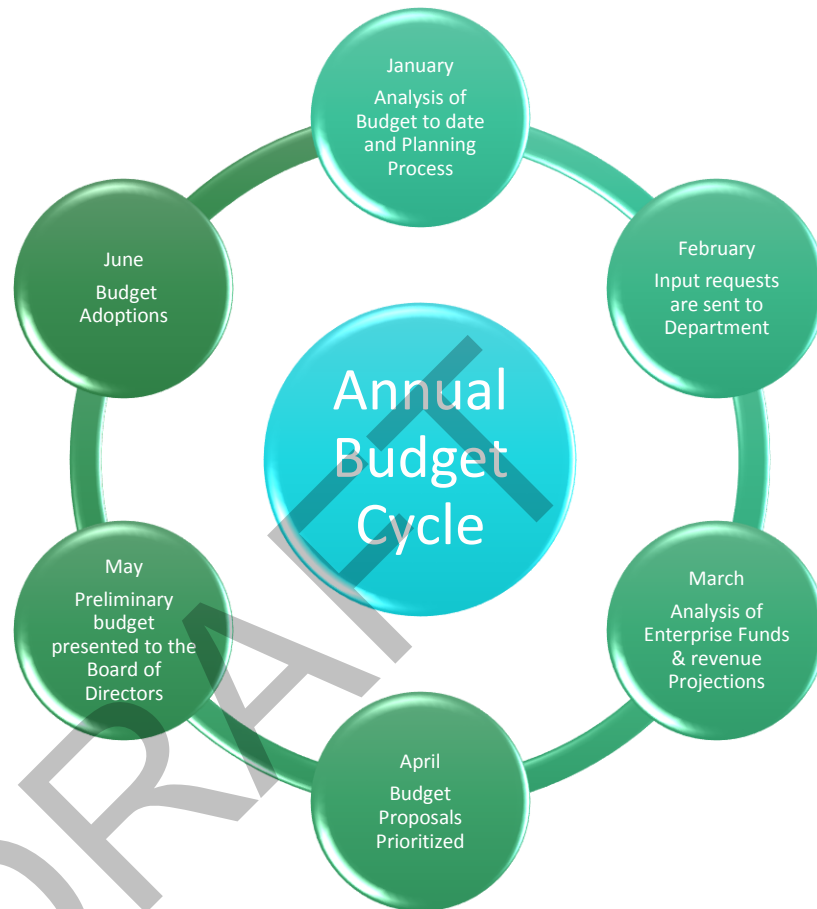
January

Analysis of Budget to date and Planning Process

February

Input requests are sent to Department

March

Analysis of Enterprise Funds & revenue Projections

April

Budget Proposals Prioritized

May

Preliminary budget presented to the Board of Directors

June

Budget Adoptions

Annual Budget Cycle

DRAFT